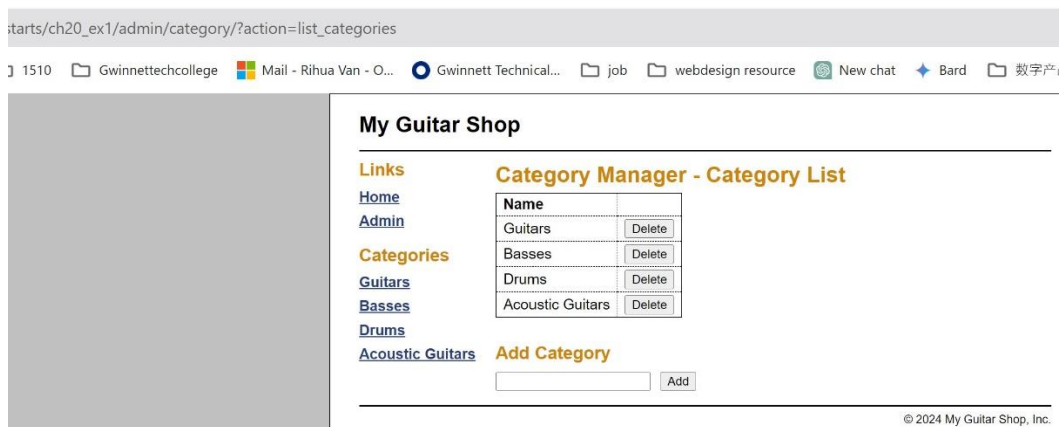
starts/ch20_ex1/admin/category/?action=list_categories

1510 Gwinnettechcollege Mail - Rihua Van - O... Gwinnett Technical... job webdesign resource New chat Bard 数字产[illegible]

My Guitar Shop

Links
Home
Admin

Categories
Guitars
Basses
Drums
Acoustic Guitars

Category Manager - Category List

| Name | |
|---|---|
| Guitars | Delete |
| Basses | Delete |
| Drums | Delete |
| Acoustic Guitars | Delete |

Add Category

Add

© 2024 My Guitar Shop, Inc.